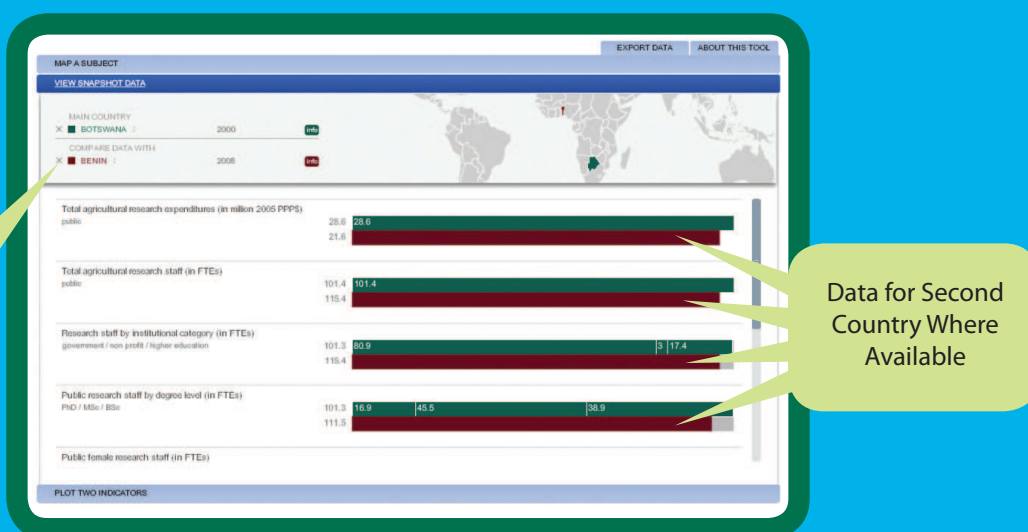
EXPORT DATA
ABOUT THIS TOOL

MAP A SUBJECT

VIEW SNAPSHOT DATA

MAIN COUNTRY
BOTSWANA 2000 info

COMPARE DATA WITH
BENIN 2008 info

Total agricultural research expenditures (in million 2005 PPPS)
public
28.6 28.6
21.6

Total agricultural research staff (in FTEs)
public
101.4 101.4
115.4

Research staff by institutional category (in FTEs)
government / non profit / higher education
101.3 80.9 3 17.4
115.4

Public research staff by degree level (in FTEs)
PhD / MSc / BSc
101.3 16.9 45.5 38.9
111.5

Public female research staff (in FTEs)

PLOT TWO INDICATORS

Data for Second Country Where Available